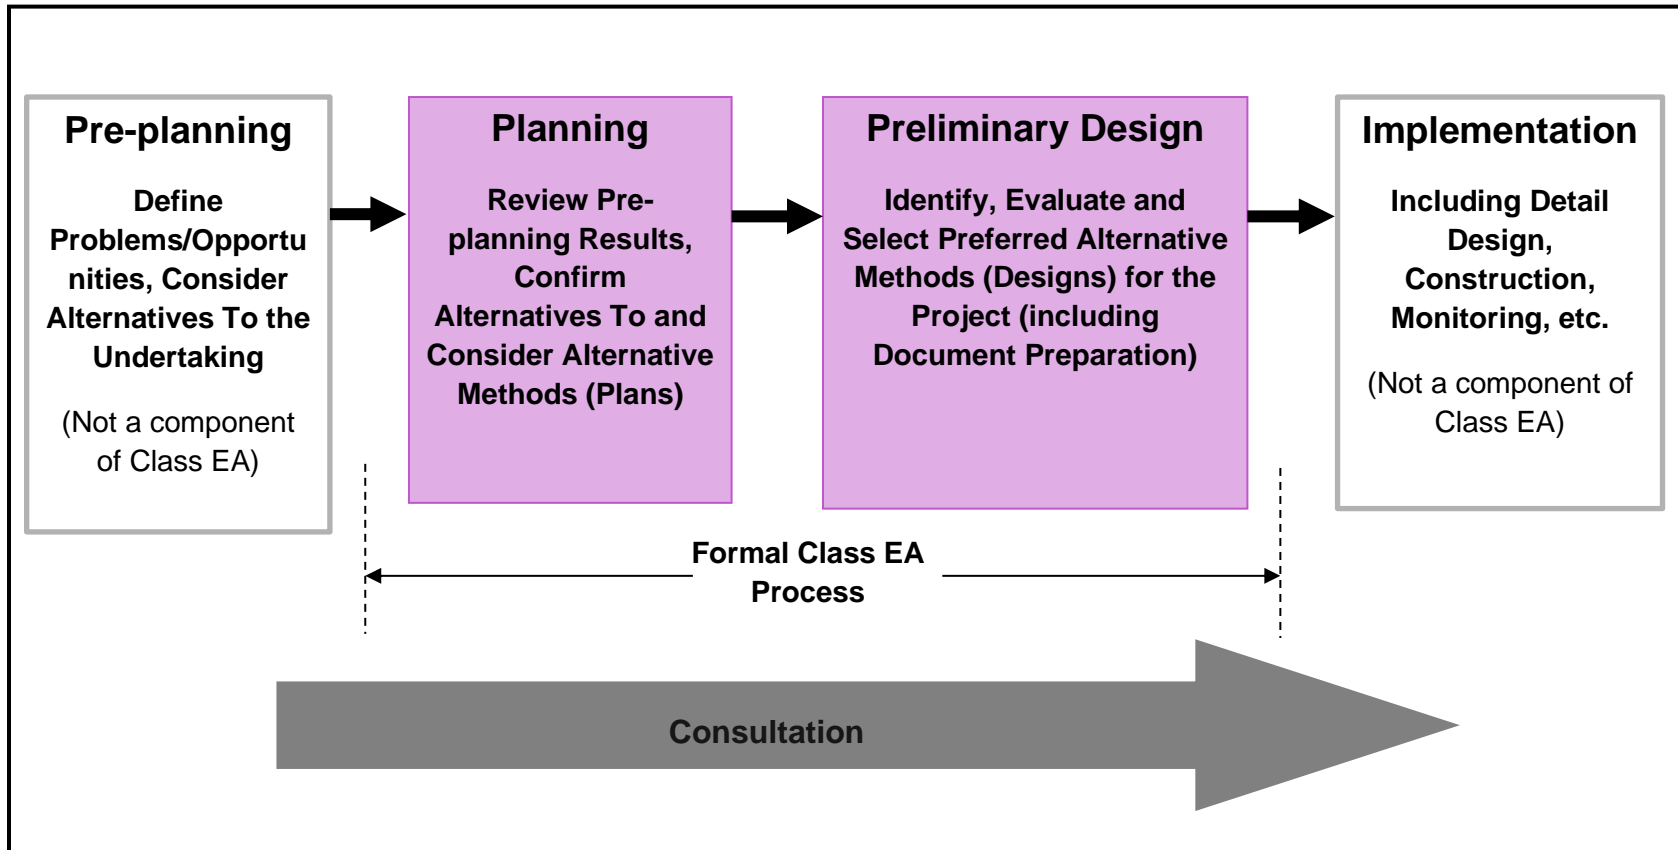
Pre-planning

Define Problems/Opportunities, Consider Alternatives To the Undertaking

(Not a component of Class EA)

Planning

Review Pre-planning Results, Confirm Alternatives To and Consider Alternative Methods (Plans)

Preliminary Design

Identify, Evaluate and Select Preferred Alternative Methods (Designs) for the Project (including Document Preparation)

Implementation

Including Detail Design, Construction, Monitoring, etc.

(Not a component of Class EA)

Formal Class EA Process

Consultation